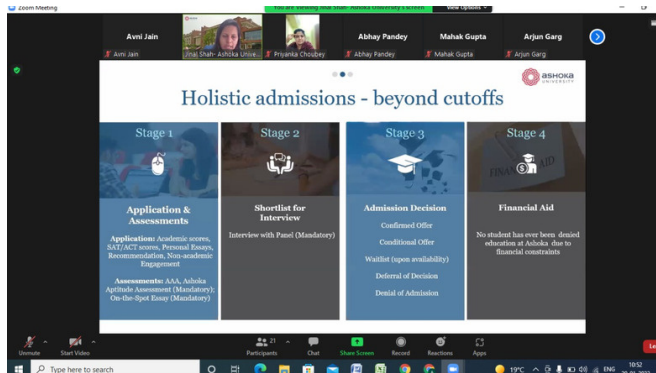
Zoom Meeting
You are viewing Ahal Shah- Ashoka University's screen
View Options

Avni Jain
Avni Jain
inal Shah- Ashoka Unive...
Priyanka Choubey
Abhay Pandey
Abhay Pandey
Mahak Gupta
Mahak Gupta
Arjun Garg
Arjun Garg

ashoka UNIVERSITY

Holistic admissions - beyond cutoffs

Stage 1
Application & Assessments
Application: Academic scores, SAT/ACT scores, Personal Essays, Recommendation, Non-academic Engagement
Assessments: AAA, Ashoka Aptitude Assessment (Mandatory); On-the-Spot Essay (Mandatory)

Stage 2
Shortlist for Interview
Interview with Panel (Mandatory)

Stage 3
Admission Decision
Confirmed Offer
Conditional Offer
Waitlist (upon availability)
Deferral of Decision
Denial of Admission

Stage 4
Financial Aid
No student has ever been denied education at Ashoka due to financial constraints

Unmute
Start Video
21
Participants
Chat
Share Screen
Record
Reactions
Apps
Le

Type here to search
19°C
ENG
10:52
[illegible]